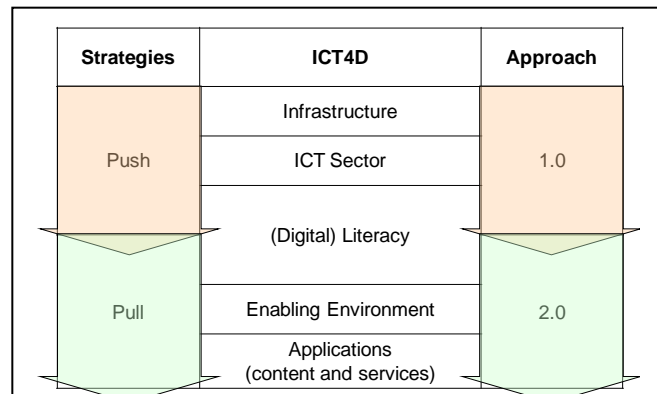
| Strategies | ICT4D | Approach |
|---|---|---|
| Push | Infrastructure | 1.0 |
| | ICT Sector | |
| | (Digital) Literacy | |
| Pull | Enabling Environment | 2.0 |
| | Applications (content and services) | |